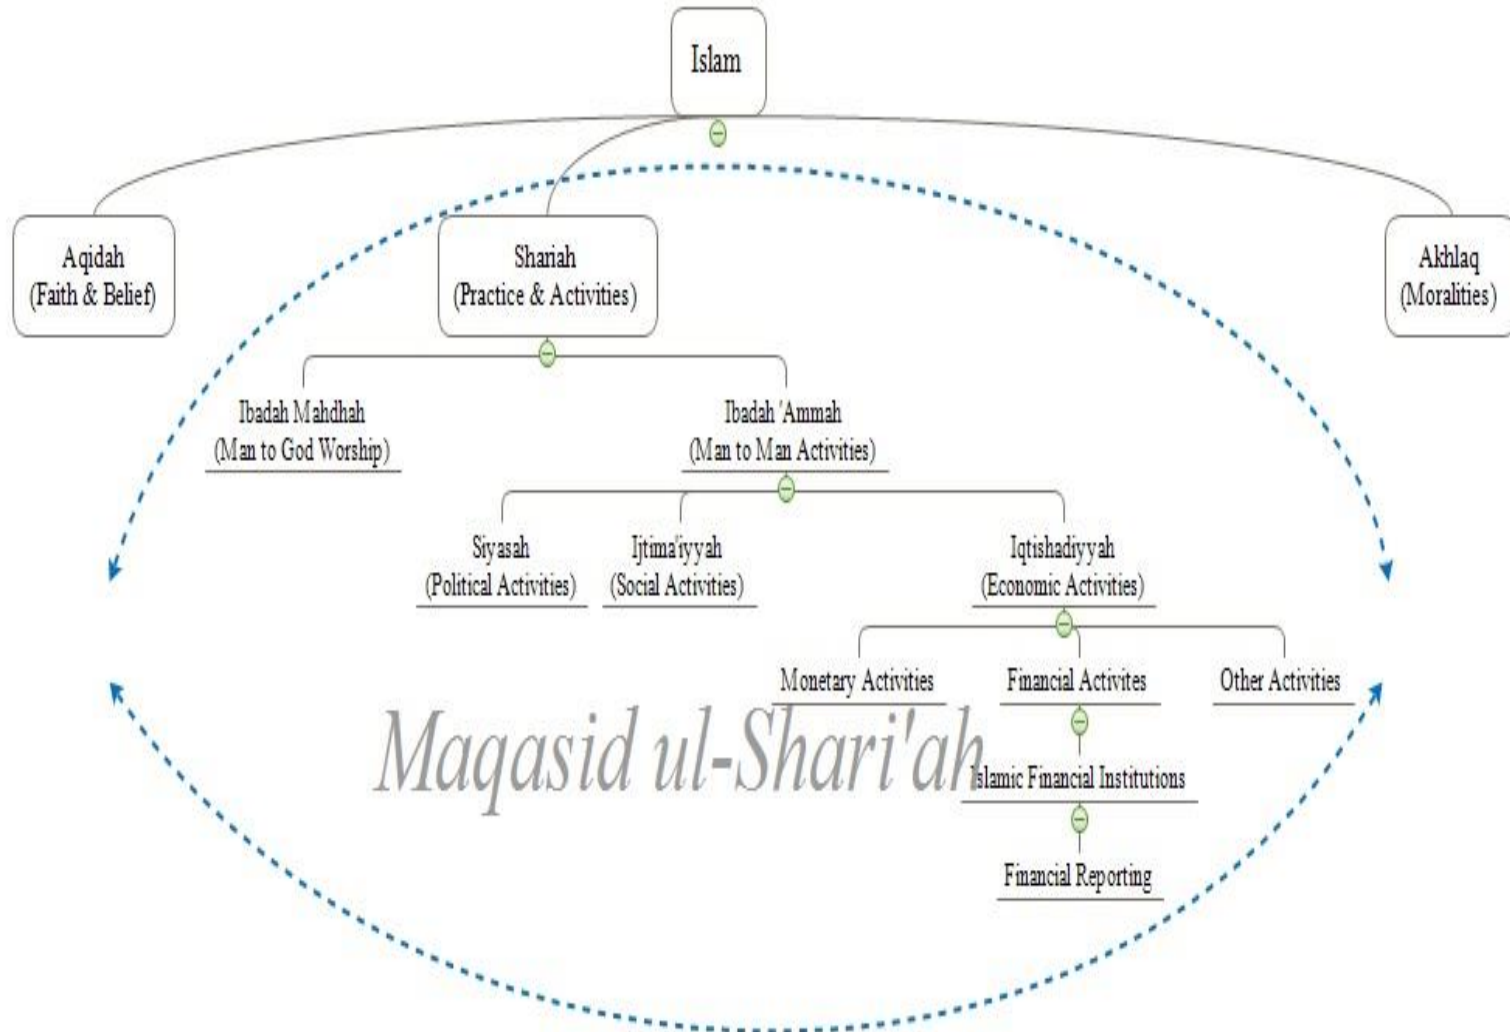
Islam

Aqidah
(Faith & Belief)

Shariah
(Practice & Activities)

Akhlaq
(Moralities)

Ibadah Mahdhah
(Man to God Worship)

Ibadah 'Ammah
(Man to Man Activities)

Siyasah
(Political Activities)

Ijtima'iyyah
(Social Activities)

Iqtishadiyyah
(Economic Activities)

Monetary Activities

Financial Activites

Other Activities

Maqasid ul-Shari'ah

Islamic Financial Institutions

Financial Reporting